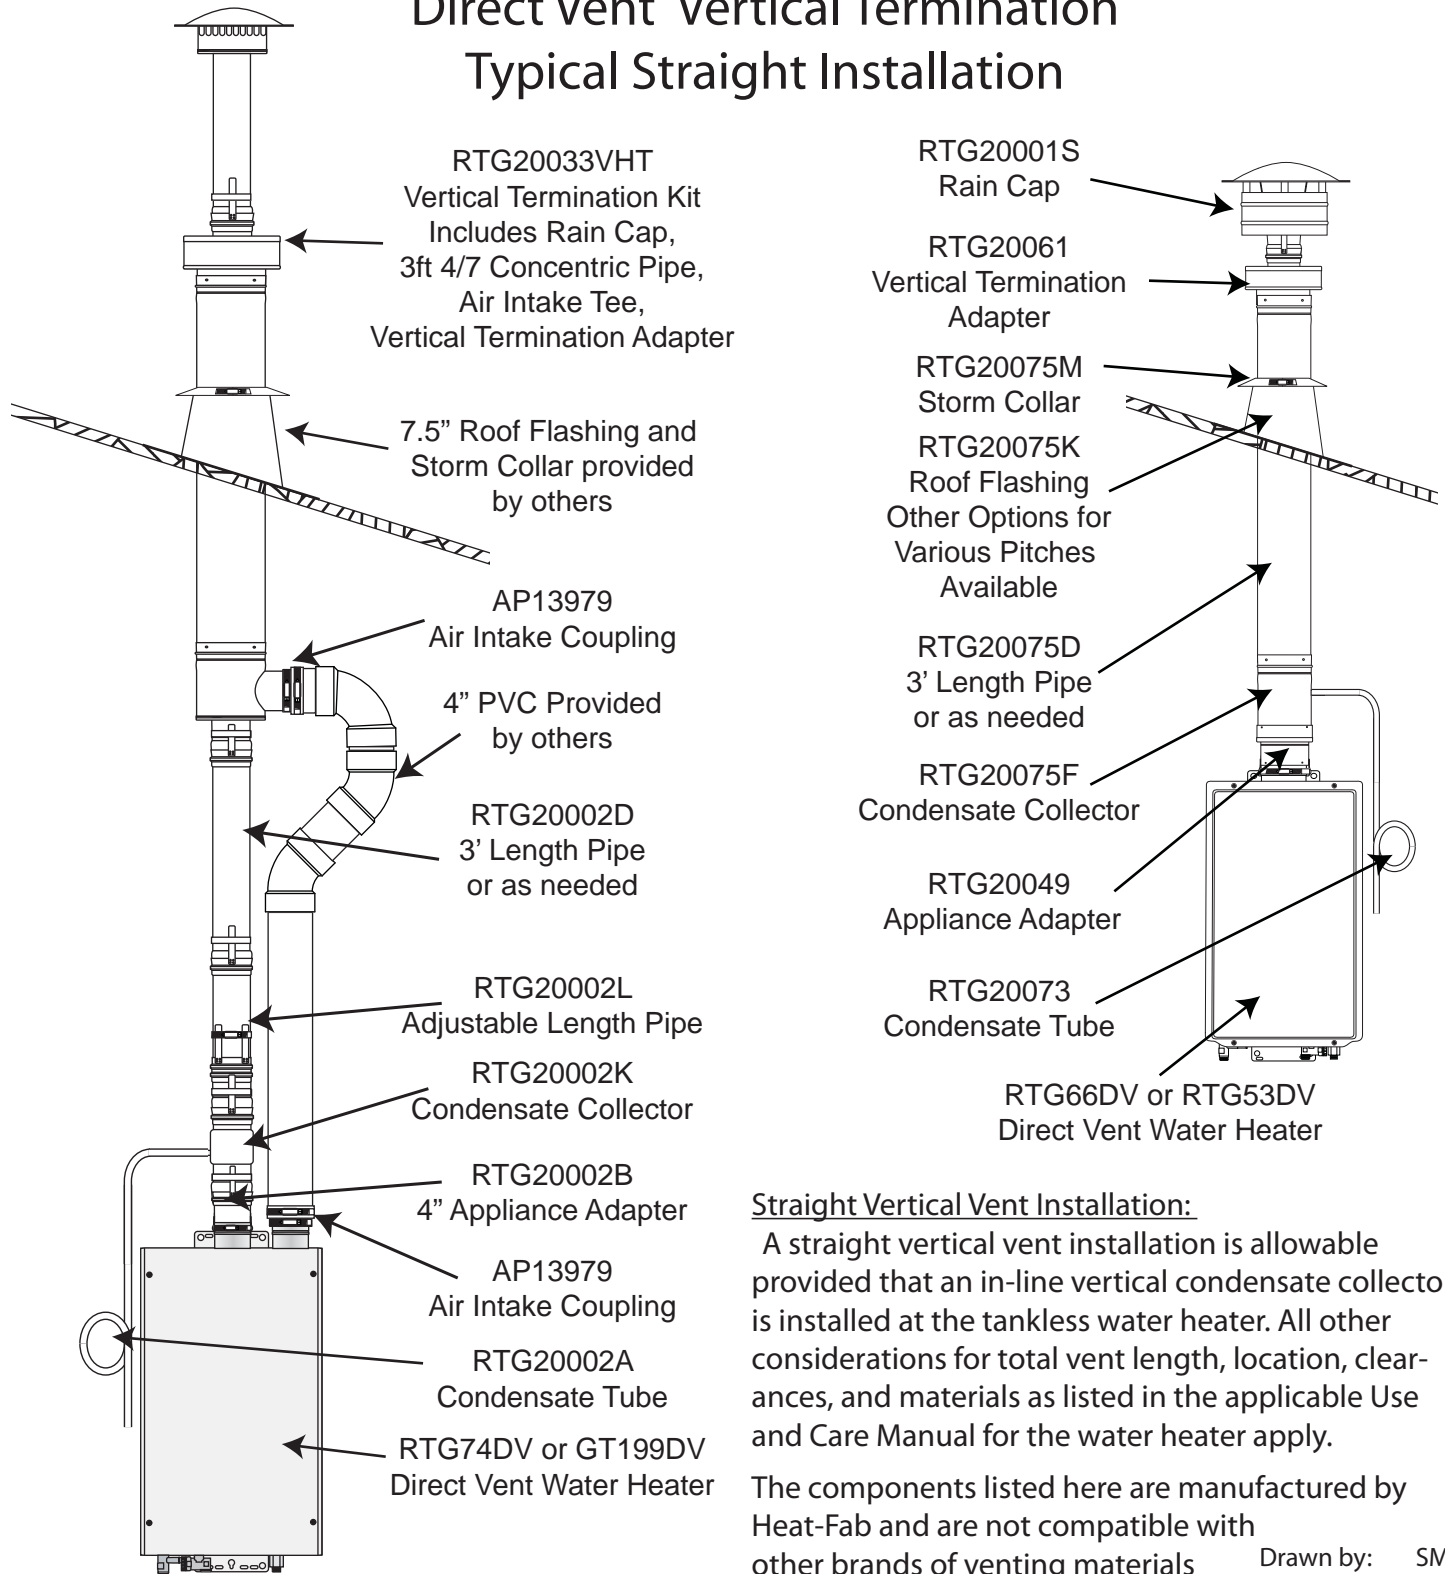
Direct Vent Vertical Termination
Typical Straight Installation

RTG20033VHT
Vertical Termination Kit
Includes Rain Cap,
3ft 4/7 Concentric Pipe,
Air Intake Tee,
Vertical Termination Adapter

7.5" Roof Flashing and
Storm Collar provided
by others

AP13979
Air Intake Coupling

4" PVC Provided
by others

RTG20002D
3' Length Pipe
or as needed

RTG20002L
Adjustable Length Pipe

RTG20002K
Condensate Collector

RTG20002B
4" Appliance Adapter

AP13979
Air Intake Coupling

RTG20002A
Condensate Tube

RTG74DV or GT199DV
Direct Vent Water Heater

RTG20001S
Rain Cap

RTG20061
Vertical Termination
Adapter

RTG20075M
Storm Collar

RTG20075K
Roof Flashing
Other Options for
Various Pitches
Available

RTG20075D
3' Length Pipe
or as needed

RTG20075F
Condensate Collector

RTG20049
Appliance Adapter

RTG20073
Condensate Tube

RTG66DV or RTG53DV
Direct Vent Water Heater

Straight Vertical Vent Installation:
A straight vertical vent installation is allowable provided that an in-line vertical condensate collecto is installed at the tankless water heater. All other considerations for total vent length, location, clearances, and materials as listed in the applicable Use and Care Manual for the water heater apply.

The components listed here are manufactured by Heat-Fab and are not compatible with other brands of venting materials

Drawn by: SM